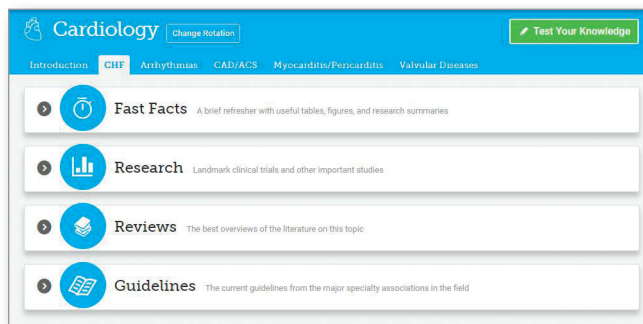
Cardiology Change Rotation

Test Your Knowledge

Introduction CHF Arrhythmias CAD/ACS Myocarditis/Pericarditis Valvular Diseases

Fast Facts A brief refresher with useful tables, figures, and research summaries

Research Landmark clinical trials and other important studies

Reviews The best overviews of the literature on this topic

Guidelines The current guidelines from the major specialty associations in the field